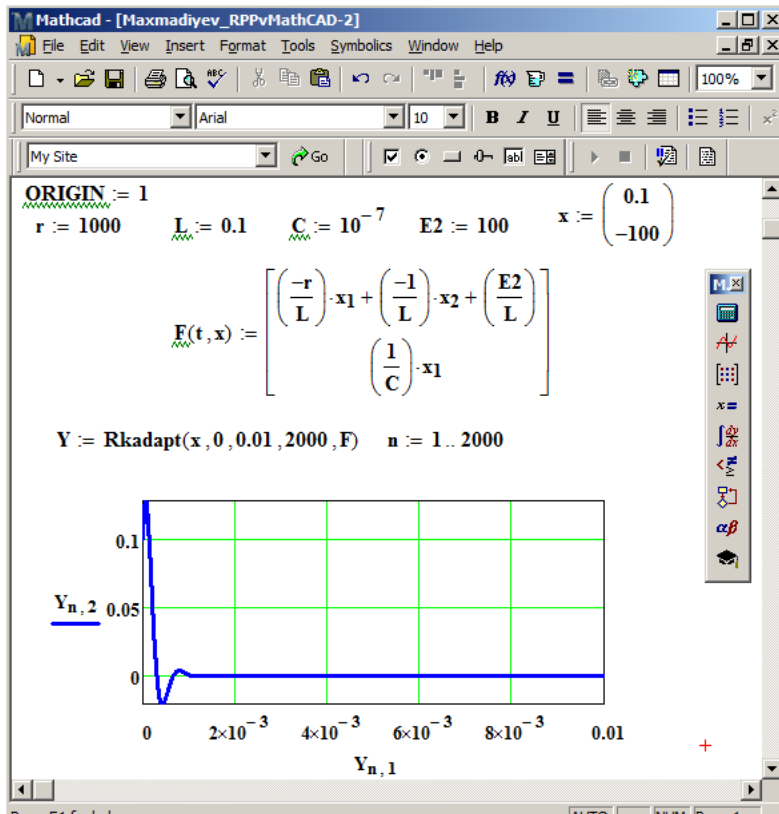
Mathcad - [Maxmadiyev_RPPvMathCAD-2]

File Edit View Insert Format Tools Symbolics Window Help

100%

Normal Arial 10 B I U

My Site Go

ORIGIN := 1

r := 1000 L := 0.1 C := $10^{-7}$ E2 := 100 x := $\begin{pmatrix} 0.1 \\ -100 \end{pmatrix}$

F(t, x) := $\begin{bmatrix} \left(\frac{-r}{L}\right)\cdot x_1 + \left(\frac{-1}{L}\right)\cdot x_2 + \left(\frac{E2}{L}\right) \\ \left(\frac{1}{C}\right)\cdot x_1 \end{bmatrix}$

Y := Rkadapt(x, 0, 0.01, 2000, F) n := 1 .. 2000

0.1

$Y_{n,2}$ 0.05

0

0 $2\times10^{-3}$ $4\times10^{-3}$ $6\times10^{-3}$ $8\times10^{-3}$ 0.01

$Y_{n,1}$

$x=$ $\alpha\beta$